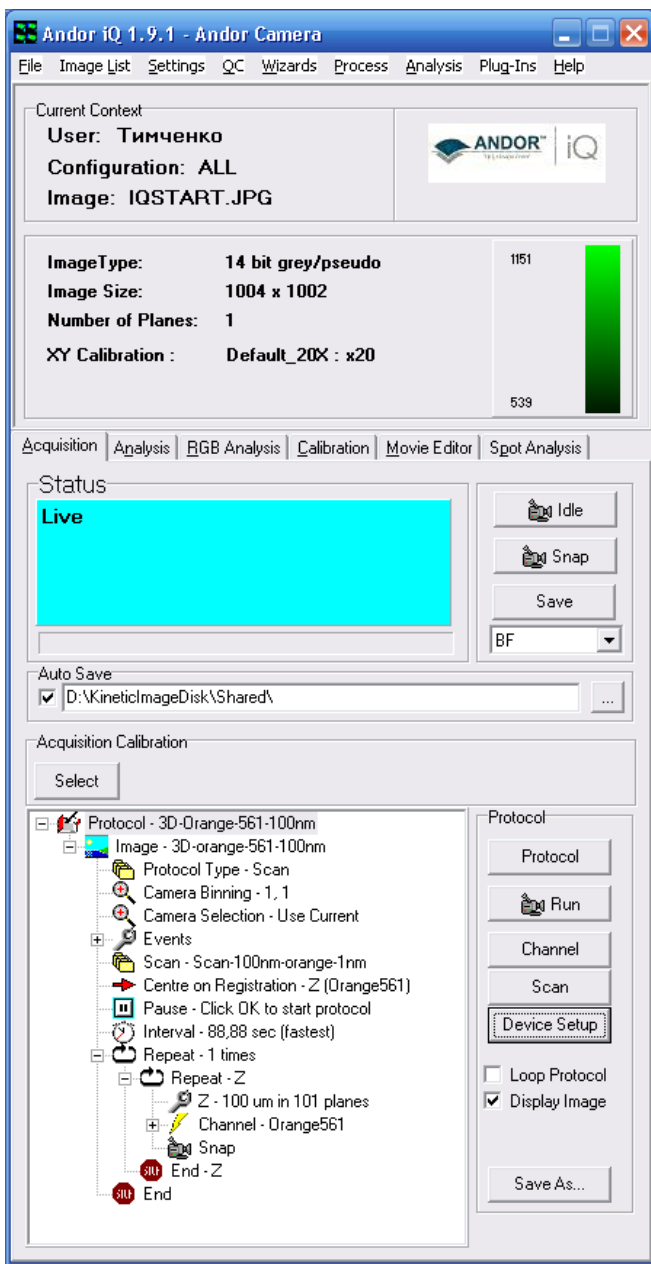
Andor iQ 1.9.1 - Andor Camera

File Image List Settings QC Wizards Process Analysis Plug-Ins Help

Current Context
User: Тимченко
Configuration: ALL
Image: IQSTART.JPG

ANDOR iQ

ImageType: 14 bit grey/pseudo
Image Size: 1004 x 1002
Number of Planes: 1
XY Calibration : Default_20X : x20

1151
539

Acquisition | Analysis | RGB Analysis | Calibration | Movie Editor | Spot Analysis

Status
Live

Idle
Snap
Save
BF

Auto Save
D:\KineticImageDisk\Shared\
...

Acquisition Calibration
Select

Protocol - 3D-Orange-561-100nm
Image - 3D-orange-561-100nm
Protocol Type - Scan
Camera Binning - 1, 1
Camera Selection - Use Current
Events
Scan - Scan-100nm-orange-1nm
Centre on Registration - Z (Orange561)
Pause - Click OK to start protocol
Interval - 88,88 sec (fastest)
Repeat - 1 times
Repeat - Z
Z - 100 um in 101 planes
Channel - Orange561
Snap
End - Z
End

Protocol
Protocol
Run
Channel
Scan
Device Setup
Loop Protocol
Display Image
Save As...